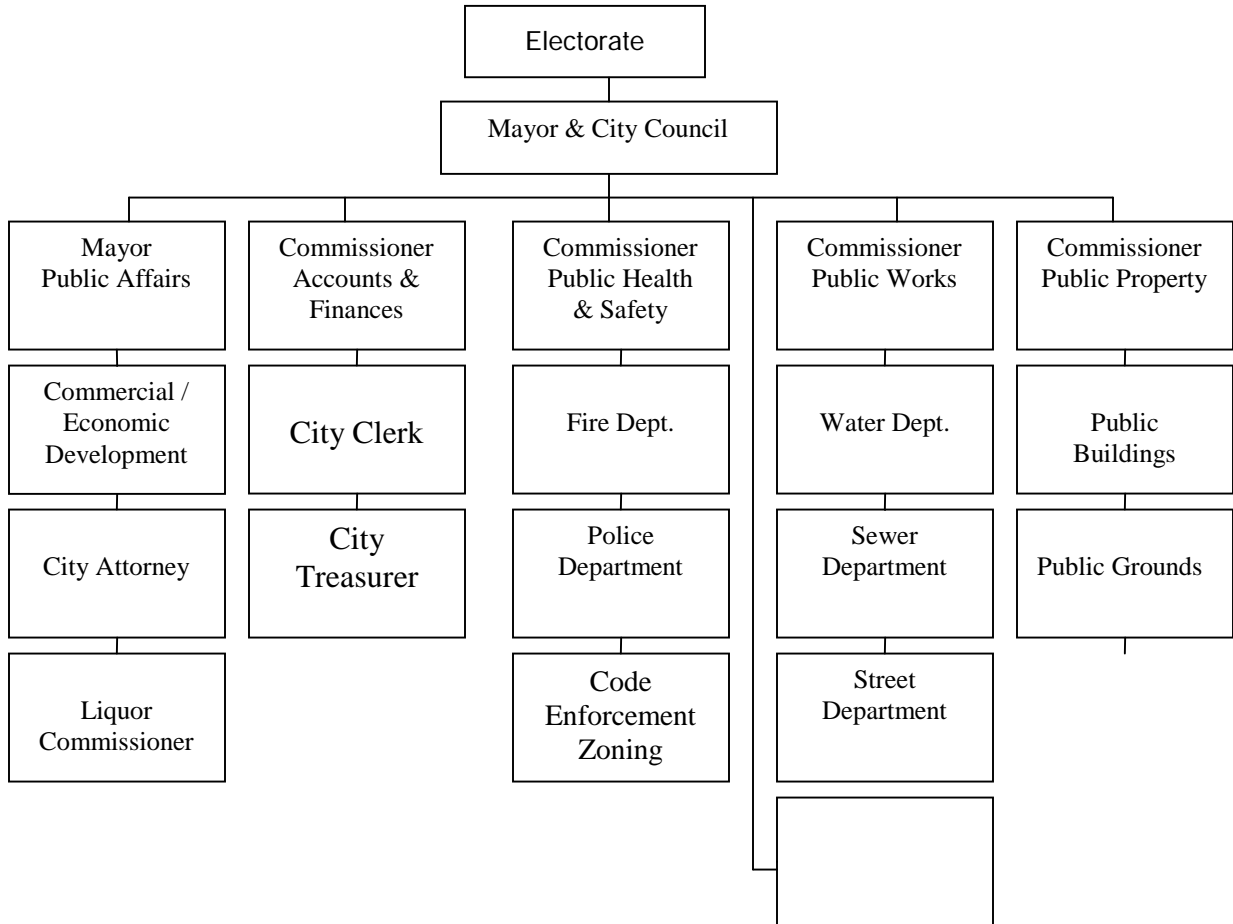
Electorate

Mayor & City Council

Mayor
Public Affairs

Commercial / Economic Development

City Attorney

Liquor Commissioner

Commissioner
Accounts & Finances

City Clerk

City Treasurer

Commissioner
Public Health & Safety

Fire Dept.

Police Department

Code Enforcement Zoning

Commissioner
Public Works

Water Dept.

Sewer Department

Street Department

Commissioner
Public Property

Public Buildings

Public Grounds